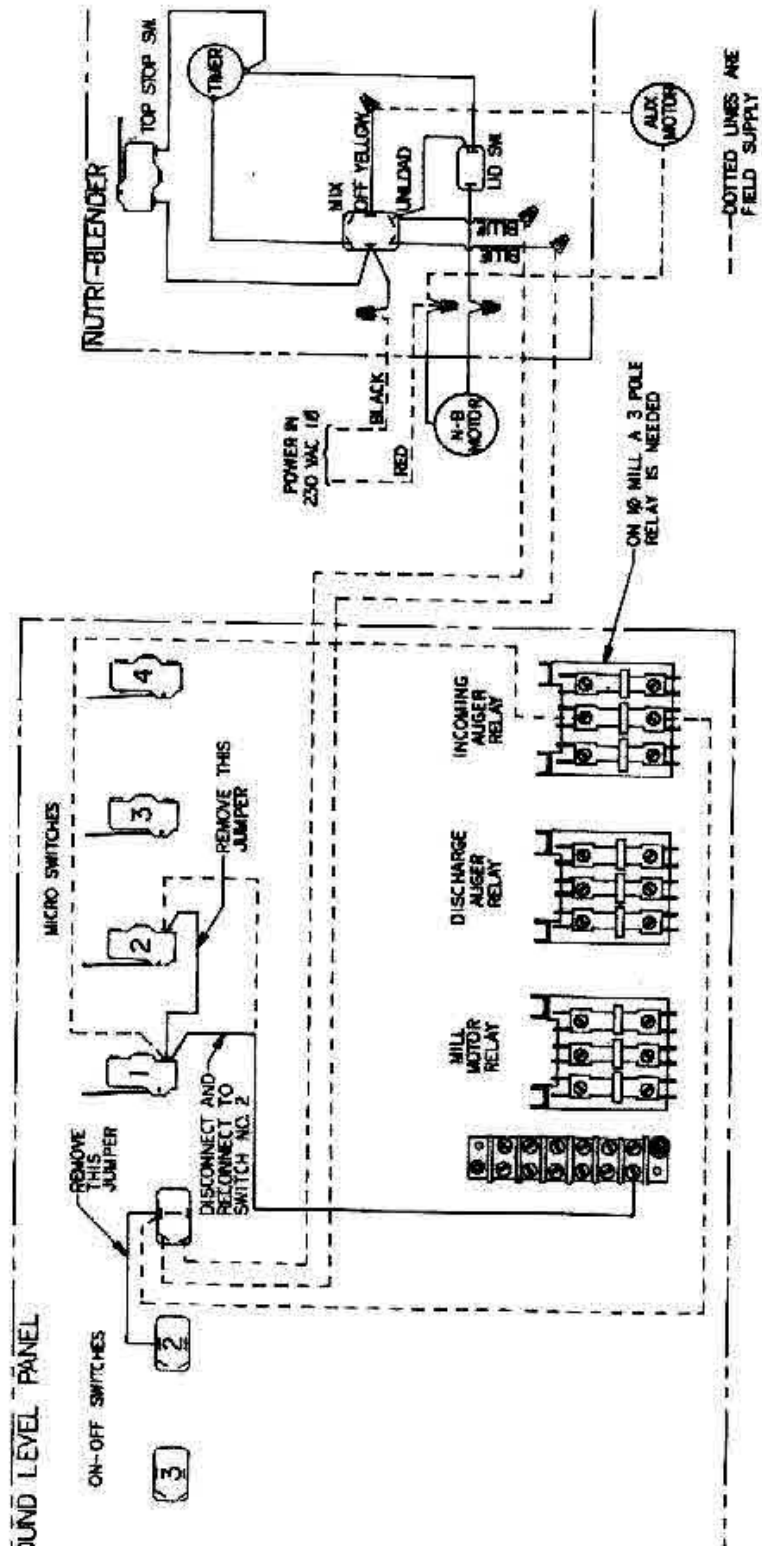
NUTRI-BLENDER

TOP STOP SW

TIMER

MIX

OFF YELLOW

UNLOAD

LID SW

BLUE

BLUE

AUX MOTOR

POWER IN 230 VAC 1Ø

BLACK

RED

N-B MOTOR

ON 1Ø MILL A 3 POLE RELAY IS NEEDED

DOTTED LINES ARE FIELD SUPPLY

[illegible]UND LEVEL PANEL

ON-OFF SWITCHES

3

2

1

REMOVE THIS JUMPER

MICRO SWITCHES

1

2

3

4

REMOVE THIS JUMPER

DISCONNECT AND RECONNECT TO SWITCH NO. 2

MILL MOTOR RELAY

DISCHARGE AUGER RELAY

INCOMING AUGER RELAY